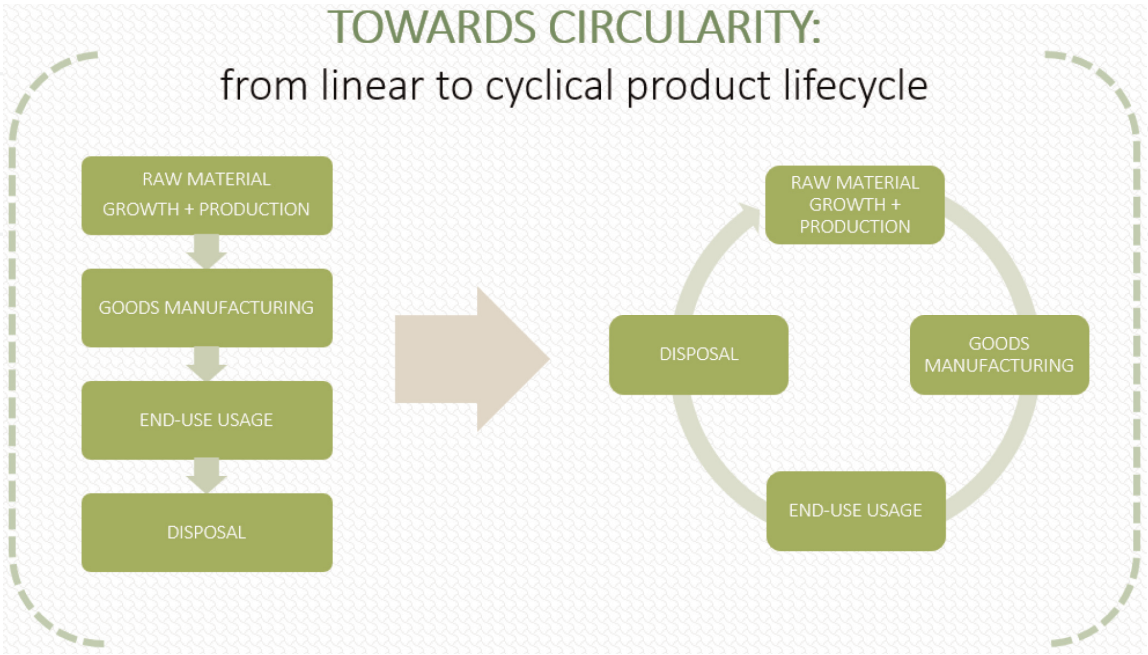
TOWARDS CIRCULARITY:
from linear to cyclical product lifecycle

RAW MATERIAL GROWTH + PRODUCTION

GOODS MANUFACTURING

END-USE USAGE

DISPOSAL

RAW MATERIAL GROWTH + PRODUCTION

GOODS MANUFACTURING

END-USE USAGE

DISPOSAL